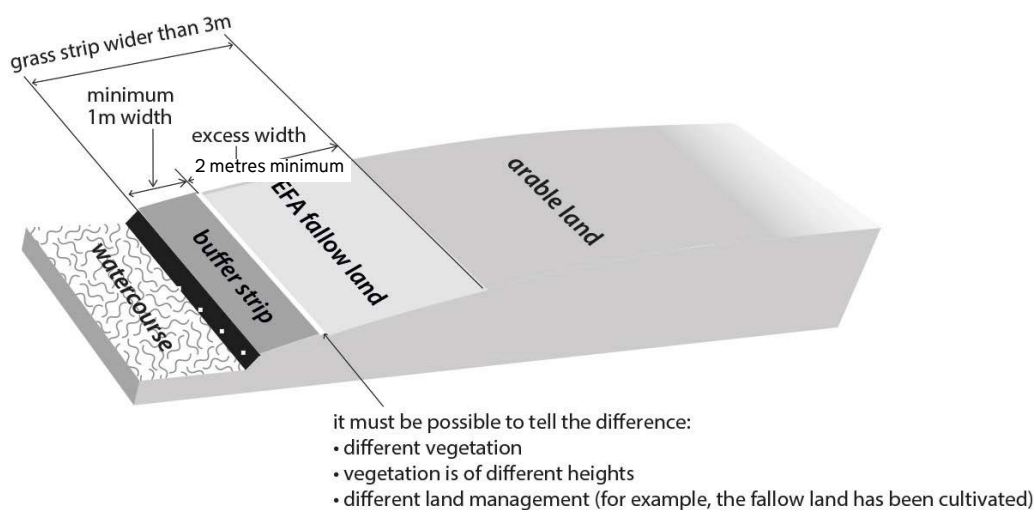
grass strip wider than 3m

minimum 1m width

excess width
2 metres minimum

watercourse

buffer strip

EFA fallow land

arable land

it must be possible to tell the difference:
• different vegetation
• vegetation is of different heights
• different land management (for example, the fallow land has been cultivated)